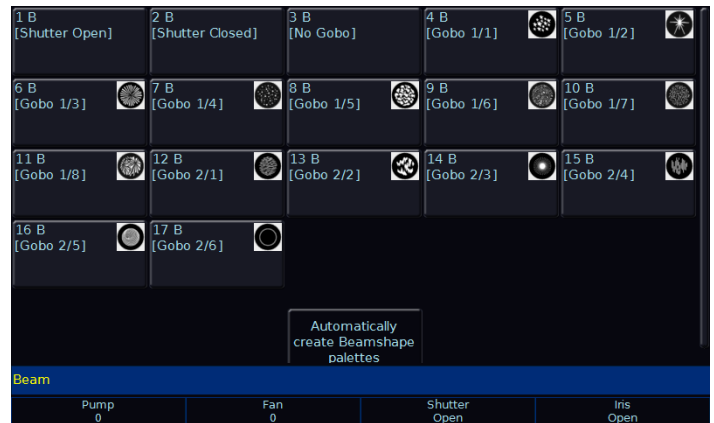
1 B
[Shutter Open]

2 B
[Shutter Closed]

3 B
[No Gobo]

4 B
[Gobo 1/1]

5 B
[Gobo 1/2]

6 B
[Gobo 1/3]

7 B
[Gobo 1/4]

8 B
[Gobo 1/5]

9 B
[Gobo 1/6]

10 B
[Gobo 1/7]

11 B
[Gobo 1/8]

12 B
[Gobo 2/1]

13 B
[Gobo 2/2]

14 B
[Gobo 2/3]

15 B
[Gobo 2/4]

16 B
[Gobo 2/5]

17 B
[Gobo 2/6]

Automatically create Beamshape palettes

Beam

Pump
0

Fan
0

Shutter
Open

Iris
Open